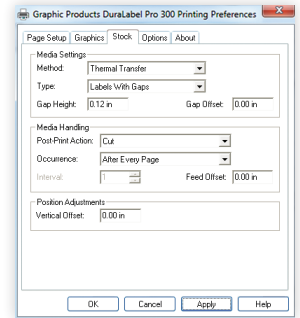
Graphic Products DuraLabel Pro 300 Printing Preferences

Page Setup | Graphics | Stock | Options | About

Media Settings
Method: Thermal Transfer
Type: Labels With Gaps
Gap Height: 0.12 in
Gap Offset: 0.00 in

Media Handling
Post-Print Action: Cut
Occurence: After Every Page
Interval: 1
Feed Offset: 0.00 in

Position Adjustments
Vertical Offset: 0.00 in

OK | Cancel | Apply | Help